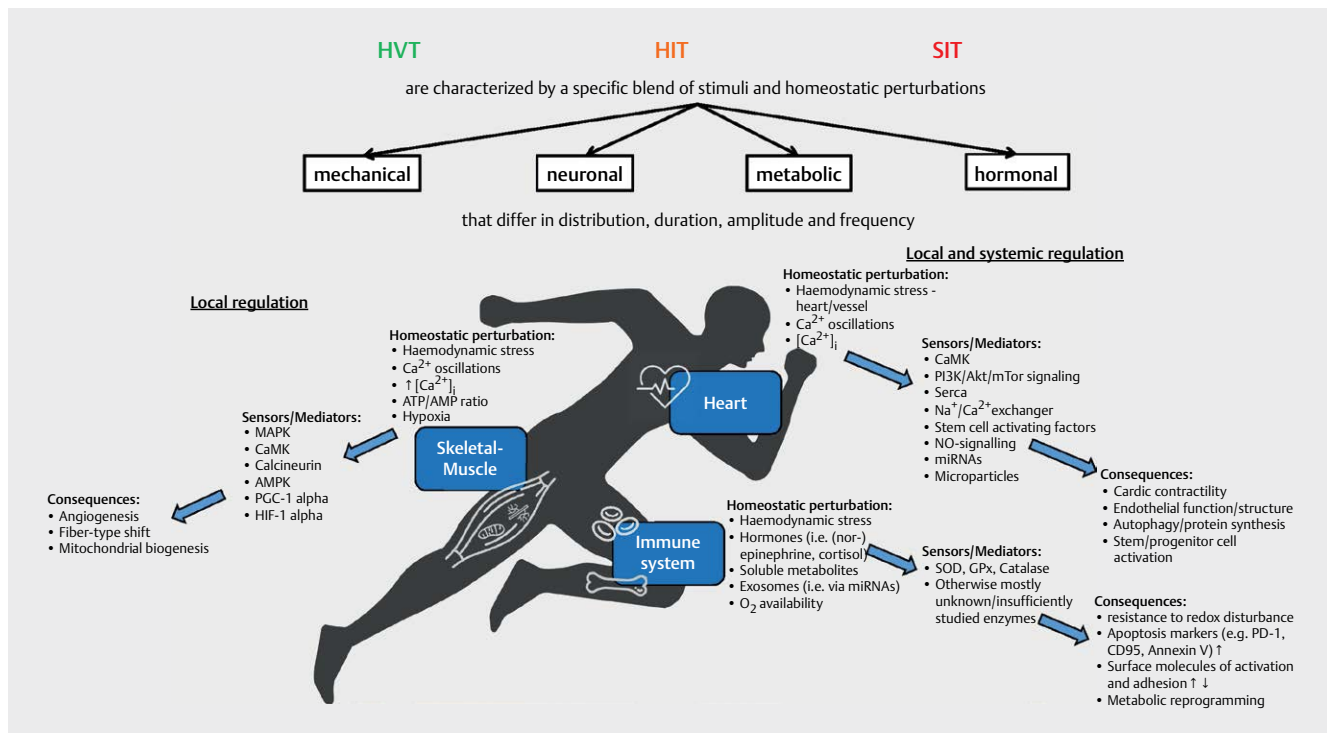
HVT HIT SIT

are characterized by a specific blend of stimuli and homeostatic perturbations

mechanical

neuronal

metabolic

hormonal

that differ in distribution, duration, amplitude and frequency

Local regulation

Homeostatic perturbation:
• Haemodynamic stress
• $Ca^{2+}$ oscillations
• ↑ $[Ca^{2+}]_i$
• ATP/AMP ratio
• Hypoxia

Sensors/Mediators:
• MAPK
• CaMK
• Calcineurin
• AMPK
• PGC-1 alpha
• HIF-1 alpha

Consequences:
• Angiogenesis
• Fiber-type shift
• Mitochondrial biogenesis

Skeletal-Muscle

Local and systemic regulation

Homeostatic perturbation:
• Haemodynamic stress - heart/vessel
• $Ca^{2+}$ oscillations
• $[Ca^{2+}]_i$

Heart

Sensors/Mediators:
• CaMK
• PI3K/Akt/mTor signaling
• Serca
• $Na^+/Ca^{2+}$exchanger
• Stem cell activating factors
• NO-signalling
• miRNAs
• Microparticles

Consequences:
• Cardic contractility
• Endothelial function/structure
• Autophagy/protein synthesis
• Stem/progenitor cell activation

Immune system

Homeostatic perturbation:
• Haemodynamic stress
• Hormones (i.e. (nor-) epinephrine, cortisol)
• Soluble metabolites
• Exosomes (i.e. via miRNAs)
• $O_2$ availability

Sensors/Mediators:
• SOD, GPx, Catalase
• Otherwise mostly unknown/insufficiently studied enzymes

Consequences:
• resistance to redox disturbance
• Apoptosis markers (e.g. PD-1, CD95, Annexin V) ↑
• Surface molecules of activation and adhesion ↑ ↓
• Metabolic reprogramming